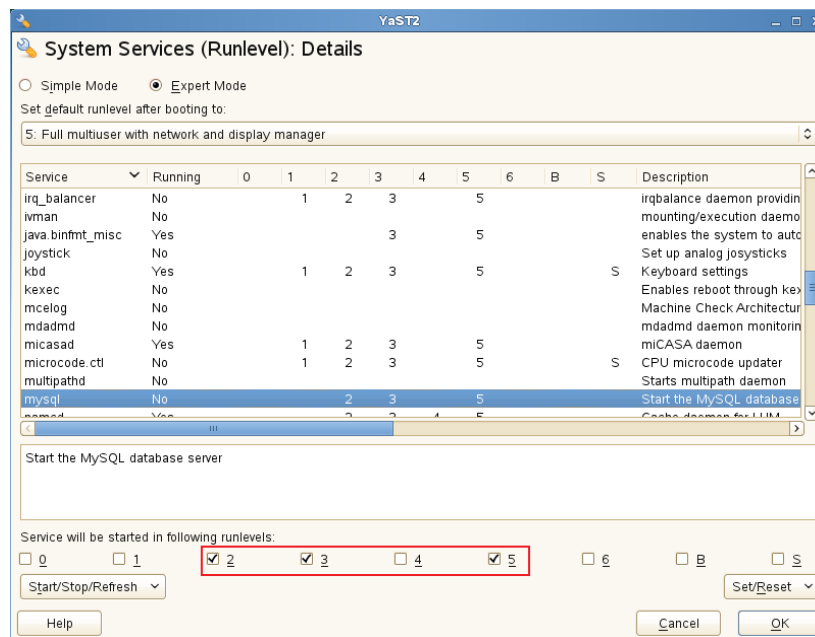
YaST2

System Services (Runlevel): Details

○ Simple Mode ◉ Expert Mode

Set default runlevel after booting to:

5: Full multiuser with network and display manager

| Service | Running | 0 | 1 | 2 | 3 | 4 | 5 | 6 | B | S | Description |
|---|---|---|---|---|---|---|---|---|---|---|---|
| irq_balancer | No | | 1 | 2 | 3 | | 5 | | | | irqbalance daemon providin |
| ivman | No | | | | | | | | | | mounting/execution daemo |
| java.binfmt_misc | Yes | | | | 3 | | 5 | | | | enables the system to auto |
| joystick | No | | | | | | | | | | Set up analog josysticks |
| kbd | Yes | | 1 | 2 | 3 | | 5 | | | S | Keyboard settings |
| kexec | No | | | | | | | | | | Enables reboot through ke |
| mcelog | No | | | | | | | | | | Machine Check Architectur |
| mdadmd | No | | | | | | | | | | mdadmd daemon monitorin |
| micasad | Yes | | 1 | 2 | 3 | | 5 | | | | miCASA daemon |
| microcode.ctl | No | | 1 | 2 | 3 | | 5 | | | S | CPU microcode updater |
| multipathd | No | | | | | | | | | | Starts multipath daemon |
| mysql | No | | | 2 | 3 | | 5 | | | | Start the MySQL database |
| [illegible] | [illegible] | | | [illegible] | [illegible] | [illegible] | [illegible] | | | | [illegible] |

Start the MySQL database server

Service will be started in following runlevels:

☐ 0 ☐ 1 ☑ 2 ☑ 3 ☐ 4 ☑ 5 ☐ 6 ☐ B ☐ S

Start/Stop/Refresh

Set/Reset

Help

Cancel

OK